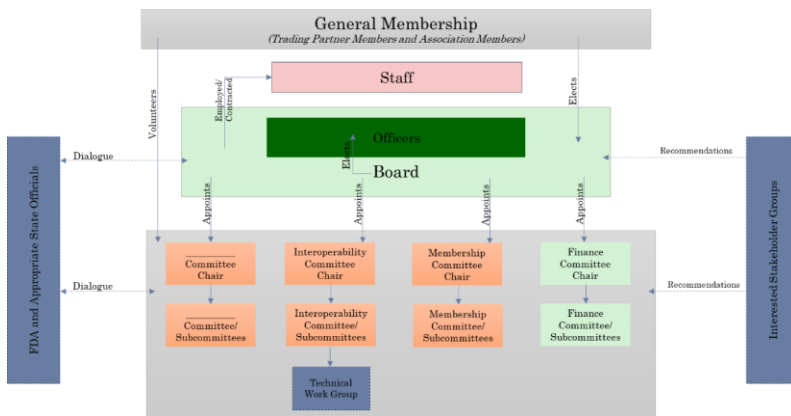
General Membership
(Trading Partner Members and Association Members)

Staff

Employed/ Contracted

Volunteers

Elects

Officers

Elects

Board

FDA and Appropriate State Officials

Dialogue

Recommendations

Interested Stakeholder Groups

Appoints

Appoints

Appoints

Appoints

Dialogue

Recommendations

Committee Chair

Interoperability Committee Chair

Membership Committee Chair

Finance Committee Chair

Committee/ Subcommittees

Interoperability Committee/ Subcommittees

Membership Committee/ Subcommittees

Finance Committee/ Subcommittees

Technical Work Group